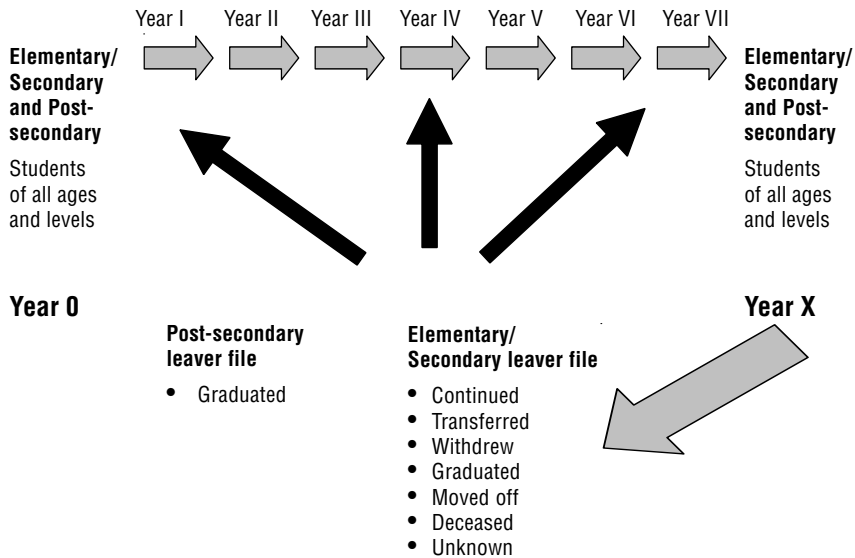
Year I Year II Year III Year IV Year V Year VI Year VII

**Elementary/ Secondary and Post-secondary**

Students of all ages and levels

**Elementary/ Secondary and Post-secondary**

Students of all ages and levels

**Year 0**

**Year X**

**Post-secondary leaver file**

- Graduated

**Elementary/ Secondary leaver file**

- Continued
- Transferred
- Withdrew
- Graduated
- Moved off
- Deceased
- Unknown